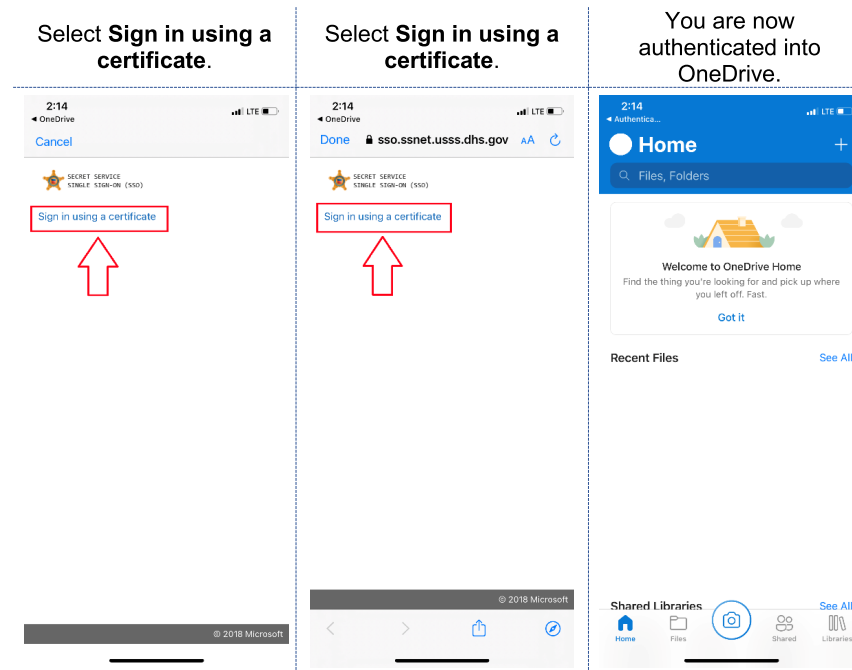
Select **Sign in using a certificate**.

2:14
◀ OneDrive
LTE
Cancel

SECRET SERVICE
SINGLE SIGN-ON (SSO)

Sign in using a certificate

© 2018 Microsoft

Select **Sign in using a certificate**.

2:14
◀ OneDrive
LTE
Done sso.ssnet.usss.dhs.gov AA

SECRET SERVICE
SINGLE SIGN-ON (SSO)

Sign in using a certificate

© 2018 Microsoft

You are now authenticated into OneDrive.

2:14
◀ Authentica...
LTE
Home +
Files, Folders

Welcome to OneDrive Home
Find the thing you're looking for and pick up where you left off. Fast.
Got it

Recent Files
See All

Shared Libraries
See All

Home
Files
Shared
Libraries